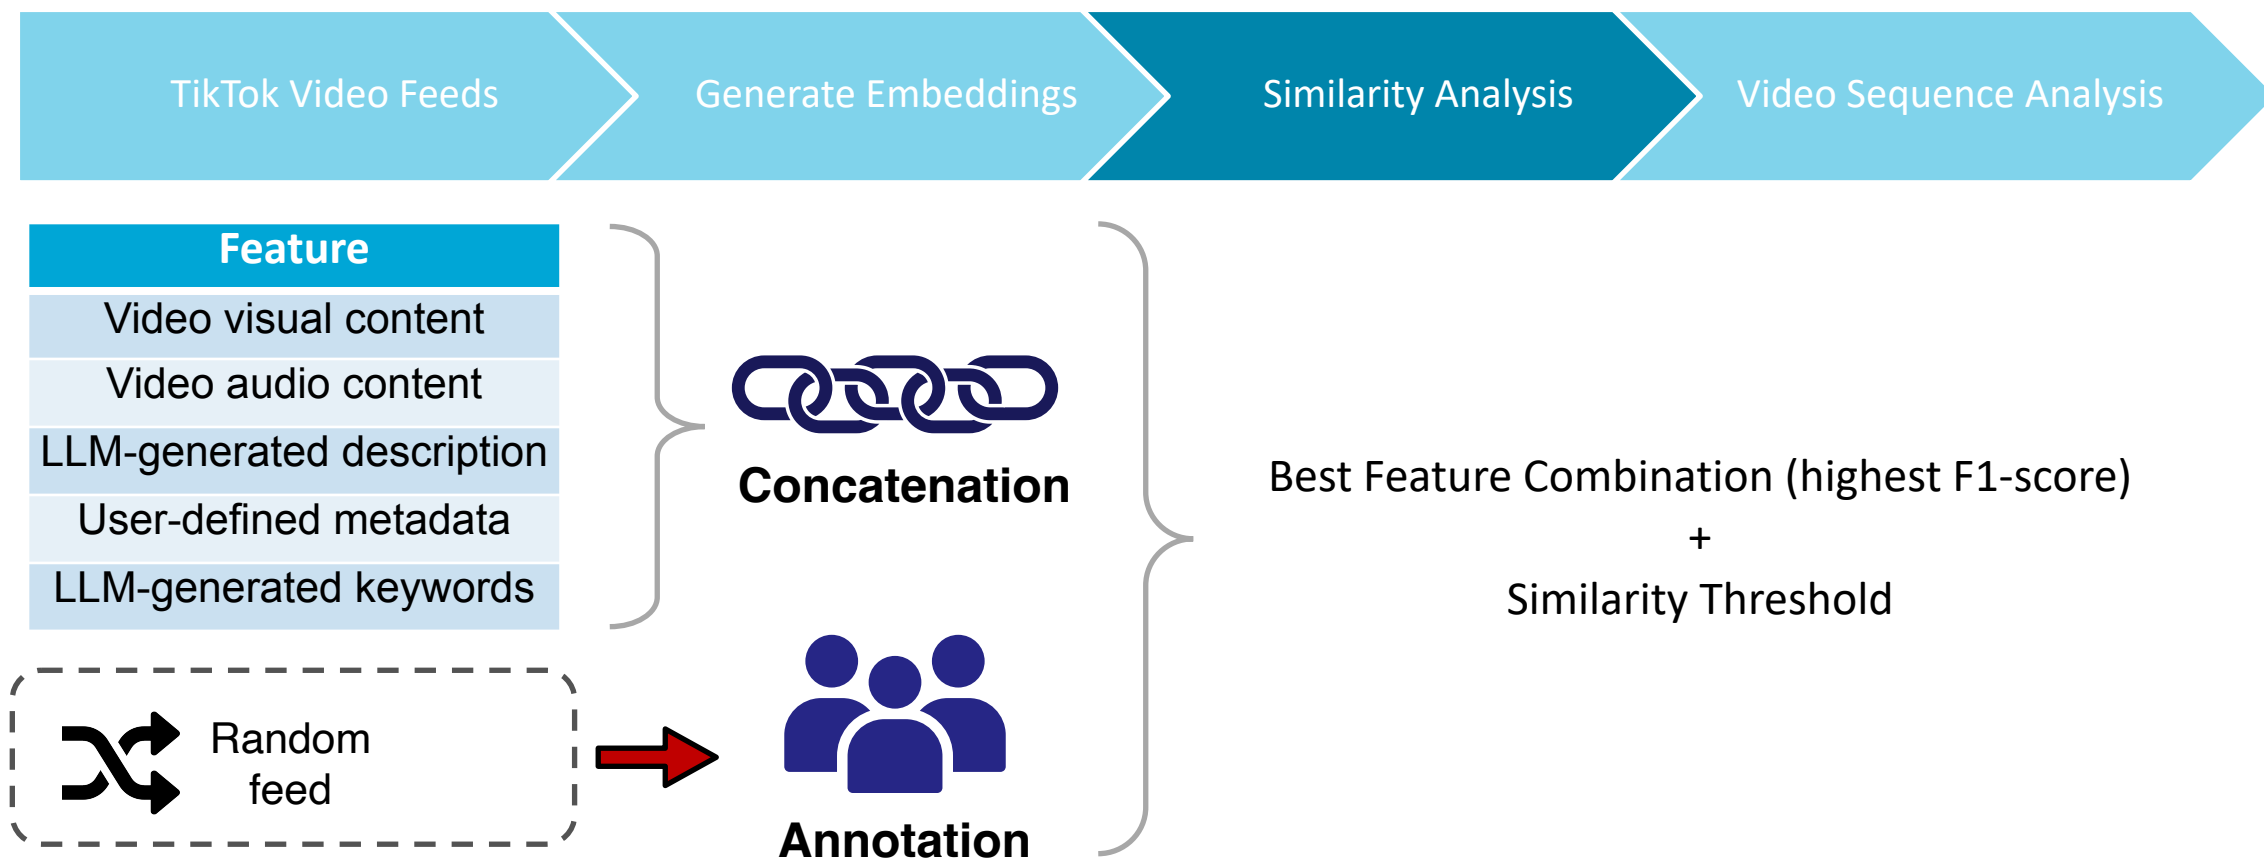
TikTok Video Feeds

Generate Embeddings

Similarity Analysis

Video Sequence Analysis

| Feature |
|---|
| Video visual content |
| Video audio content |
| LLM-generated description |
| User-defined metadata |
| LLM-generated keywords |

Concatenation

Random feed

Annotation

Best Feature Combination (highest F1-score)
+
Similarity Threshold